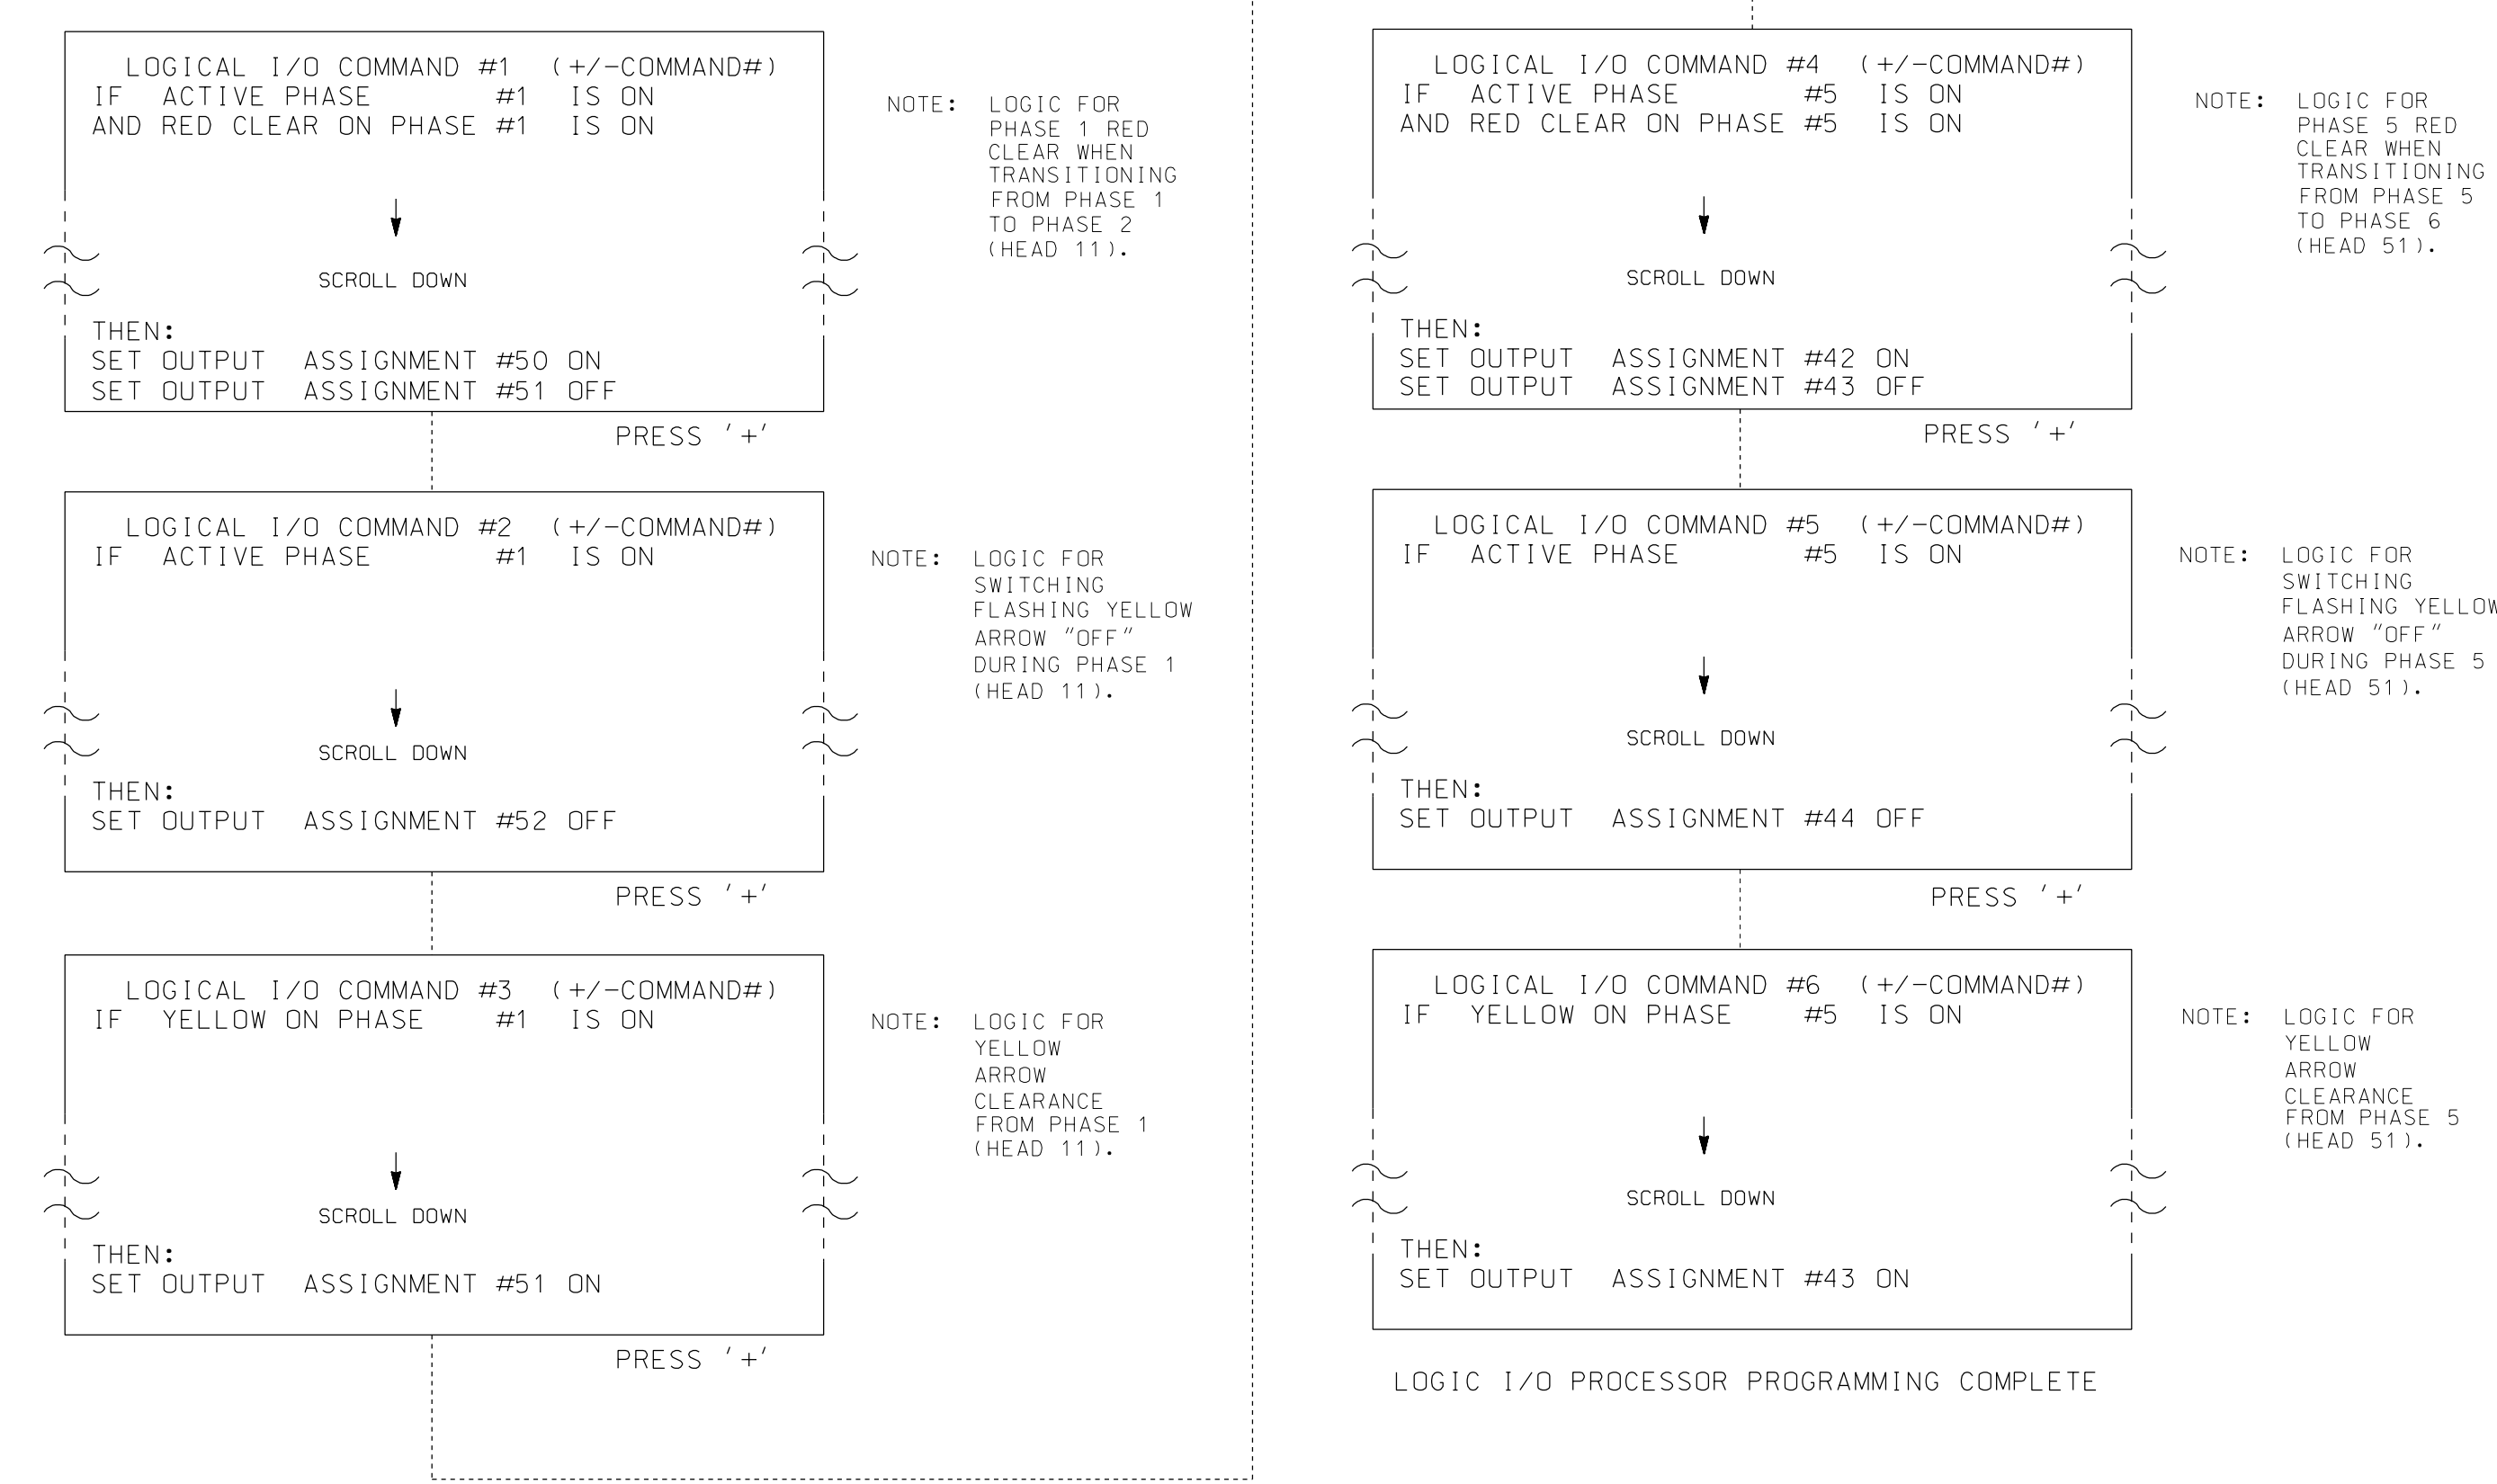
LOGICAL I/O COMMAND #1 (+/-COMMAND#)
IF ACTIVE PHASE #1 IS ON
AND RED CLEAR ON PHASE #1 IS ON

SCROLL DOWN

THEN:
SET OUTPUT ASSIGNMENT #50 ON
SET OUTPUT ASSIGNMENT #51 OFF

PRESS '+'

NOTE: LOGIC FOR PHASE 1 RED CLEAR WHEN TRANSITIONING FROM PHASE 1 TO PHASE 2 (HEAD 11).

LOGICAL I/O COMMAND #2 (+/-COMMAND#)
IF ACTIVE PHASE #1 IS ON

SCROLL DOWN

THEN:
SET OUTPUT ASSIGNMENT #52 OFF

PRESS '+'

NOTE: LOGIC FOR SWITCHING FLASHING YELLOW ARROW "OFF" DURING PHASE 1 (HEAD 11).

LOGICAL I/O COMMAND #3 (+/-COMMAND#)
IF YELLOW ON PHASE #1 IS ON

SCROLL DOWN

THEN:
SET OUTPUT ASSIGNMENT #51 ON

PRESS '+'

NOTE: LOGIC FOR YELLOW ARROW CLEARANCE FROM PHASE 1 (HEAD 11).

LOGICAL I/O COMMAND #4 (+/-COMMAND#)
IF ACTIVE PHASE #5 IS ON
AND RED CLEAR ON PHASE #5 IS ON

SCROLL DOWN

THEN:
SET OUTPUT ASSIGNMENT #42 ON
SET OUTPUT ASSIGNMENT #43 OFF

PRESS '+'

NOTE: LOGIC FOR PHASE 5 RED CLEAR WHEN TRANSITIONING FROM PHASE 5 TO PHASE 6 (HEAD 51).

LOGICAL I/O COMMAND #5 (+/-COMMAND#)
IF ACTIVE PHASE #5 IS ON

SCROLL DOWN

THEN:
SET OUTPUT ASSIGNMENT #44 OFF

PRESS '+'

NOTE: LOGIC FOR SWITCHING FLASHING YELLOW ARROW "OFF" DURING PHASE 5 (HEAD 51).

LOGICAL I/O COMMAND #6 (+/-COMMAND#)
IF YELLOW ON PHASE #5 IS ON

SCROLL DOWN

THEN:
SET OUTPUT ASSIGNMENT #43 ON

NOTE: LOGIC FOR YELLOW ARROW CLEARANCE FROM PHASE 5 (HEAD 51).

LOGIC I/O PROCESSOR PROGRAMMING COMPLETE